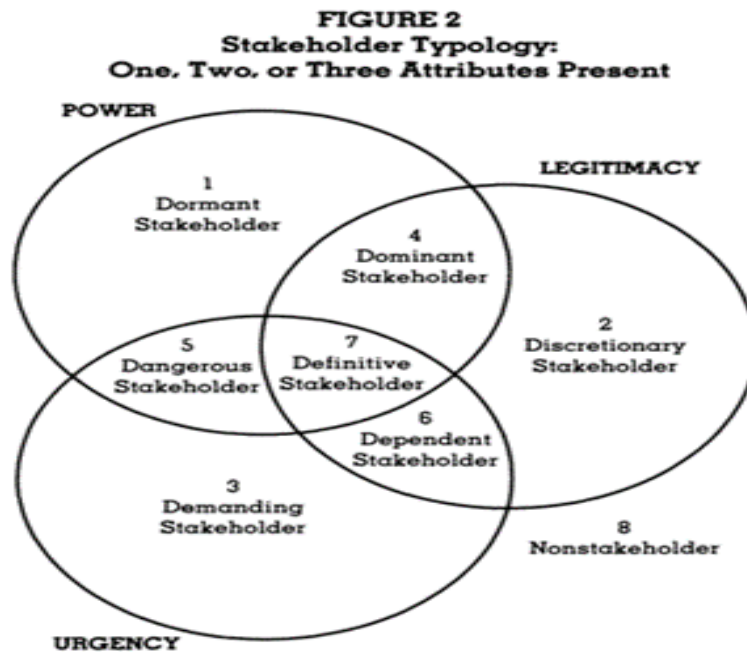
FIGURE 2
Stakeholder Typology:
One, Two, or Three Attributes Present

POWER

LEGITIMACY

1
Dormant
Stakeholder

4
Dominant
Stakeholder

2
Discretionary
Stakeholder

5
Dangerous
Stakeholder

7
Definitive
Stakeholder

6
Dependent
Stakeholder

3
Demanding
Stakeholder

8
Nonstakeholder

URGENCY